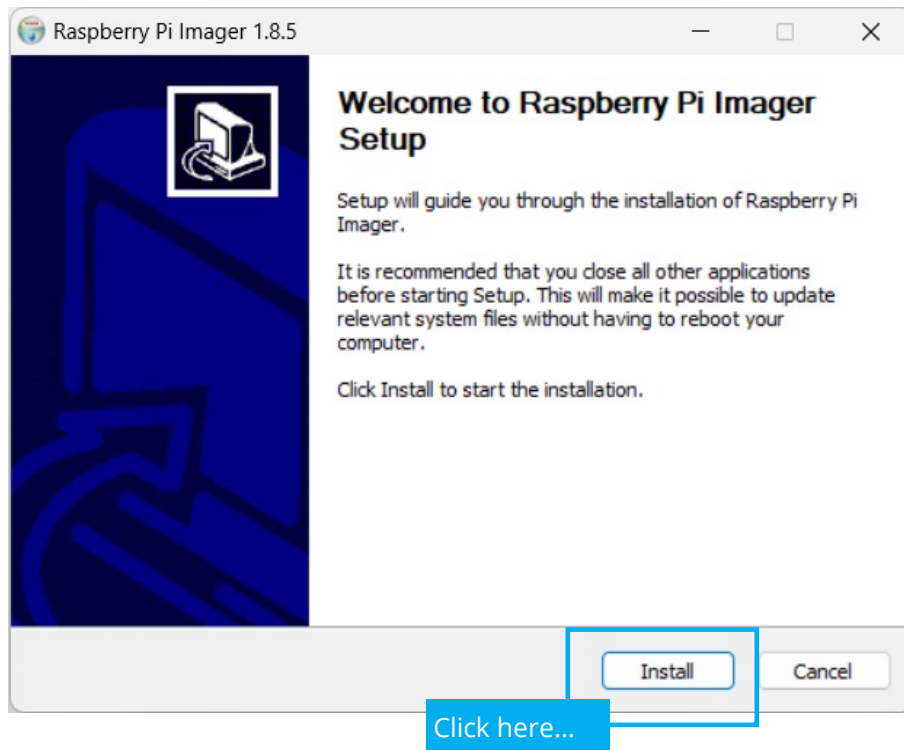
Raspberry Pi Imager 1.8.5

Welcome to Raspberry Pi Imager Setup

Setup will guide you through the installation of Raspberry Pi Imager.

It is recommended that you close all other applications before starting Setup. This will make it possible to update relevant system files without having to reboot your computer.

Click Install to start the installation.

Install

Cancel

Click here...